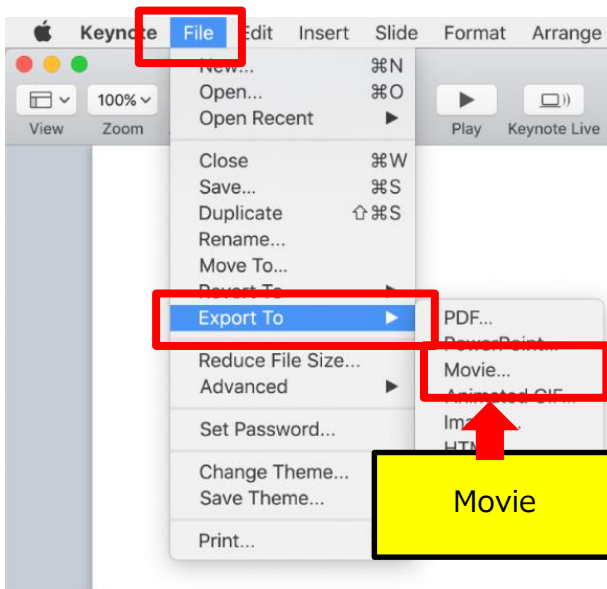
Keynote File Edit Insert Slide Format Arrange

100%

View Zoom

Play Keynote Live

New... ⌘N
Open... ⌘O
Open Recent ▶

Close ⌘W
Save... ⌘S
Duplicate ⇧⌘S
Rename...
Move To...
Revert To ▶
Export To ▶

Reduce File Size...
Advanced ▶

Set Password...

Change Theme...
Save Theme...

Print...

PDF...
PowerPoint...
Movie...
Animated GIF...
Images...
HTML...

Movie